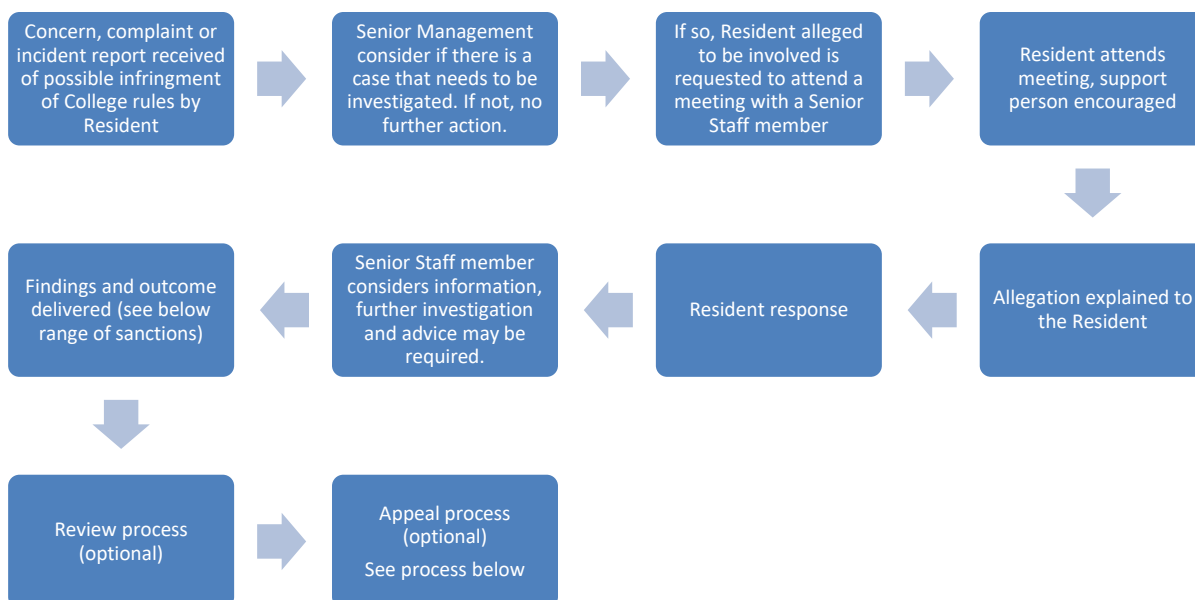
Concern, complaint or incident report received of possible infringment of College rules by Resident

Senior Management consider if there is a case that needs to be investigated. If not, no further action.

If so, Resident alleged to be involved is requested to attend a meeting with a Senior Staff member

Resident attends meeting, support person encouraged

Allegation explained to the Resident

Resident response

Senior Staff member considers information, further investigation and advice may be required.

Findings and outcome delivered (see below range of sanctions)

Review process (optional)

Appeal process (optional)
See process below